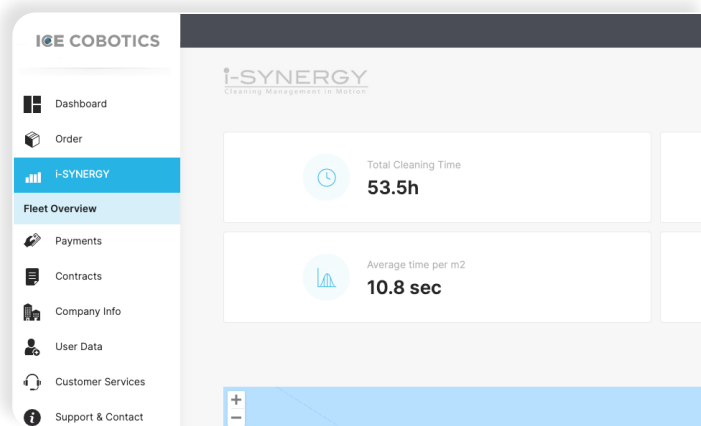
ICE COBOTICS

Dashboard
Order
i-SYNERGY
Fleet Overview
Payments
Contracts
Company Info
User Data
Customer Services
Support & Contact

i-SYNERGY
Cleaning Management in Motion

Total Cleaning Time
53.5h

Average time per m2
10.8 sec

+
−